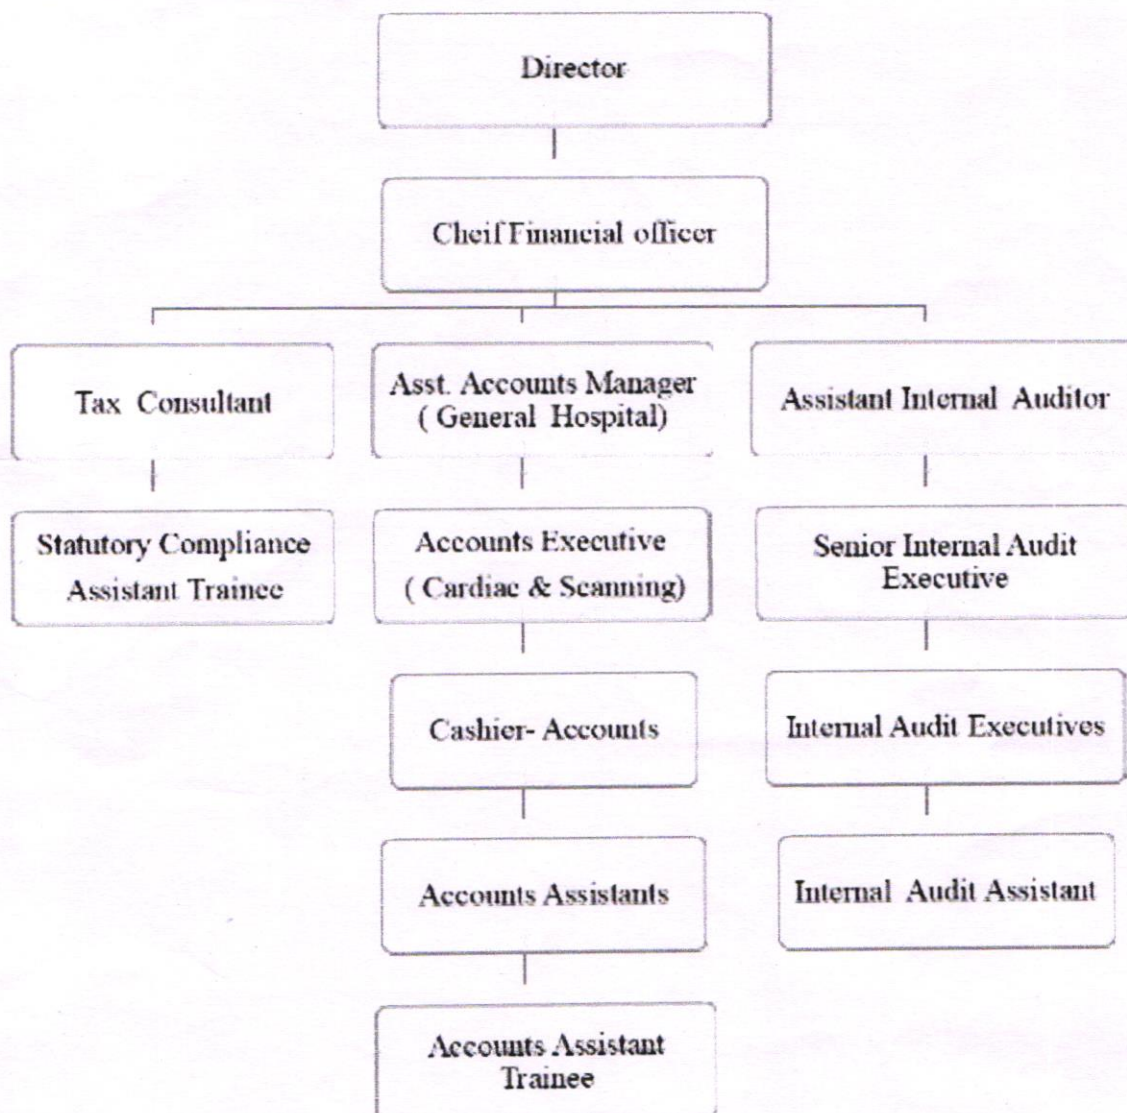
Director

Cheif Financial officer

Tax Consultant

Asst. Accounts Manager ( General Hospital)

Assistant Internal Auditor

Statutory Compliance Assistant Trainee

Accounts Executive ( Cardiac & Scanning)

Senior Internal Audit Executive

Cashier- Accounts

Internal Audit Executives

Accounts Assistants

Internal Audit Assistant

Accounts Assistant Trainee